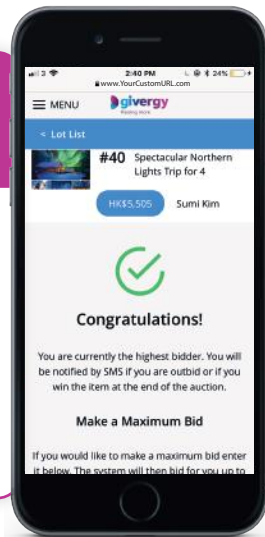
2:40 PM
24%
www.YourCustomURL.com

MENU

givergy

< Lot List

#40 Spectacular Northern Lights Trip for 4

HK$5,505

Sumi Kim

Congratulations!

You are currently the highest bidder. You will be notified by SMS if you are outbid or if you win the item at the end of the auction.

Make a Maximum Bid

If you would like to make a maximum bid enter it below. The system will then bid for you up to